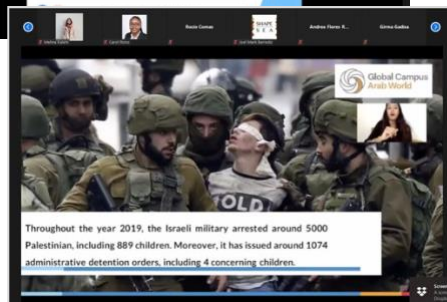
Malina Gaeta

Carol Ochoa

Rocio Gomez

SHAPE S.E.A

Joel Mark Barredo

Andres Flores R...

Girma Gadisa

Global Campus Arab World

Throughout the year 2019, the Israeli military arrested around 5000 Palestinian, including 889 children. Moreover, it has issued around 1074 administrative detention orders, including 4 concerning children.